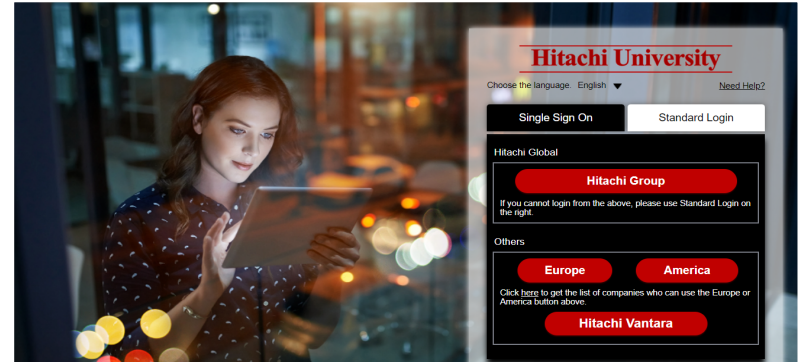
Hitachi University

Choose the language. English

Need Help?

Single Sign On

Standard Login

Hitachi Global

Hitachi Group

If you cannot login from the above, please use Standard Login on the right.

Others

Europe

America

Click here to get the list of companies who can use the Europe or America button above.

Hitachi Vantara